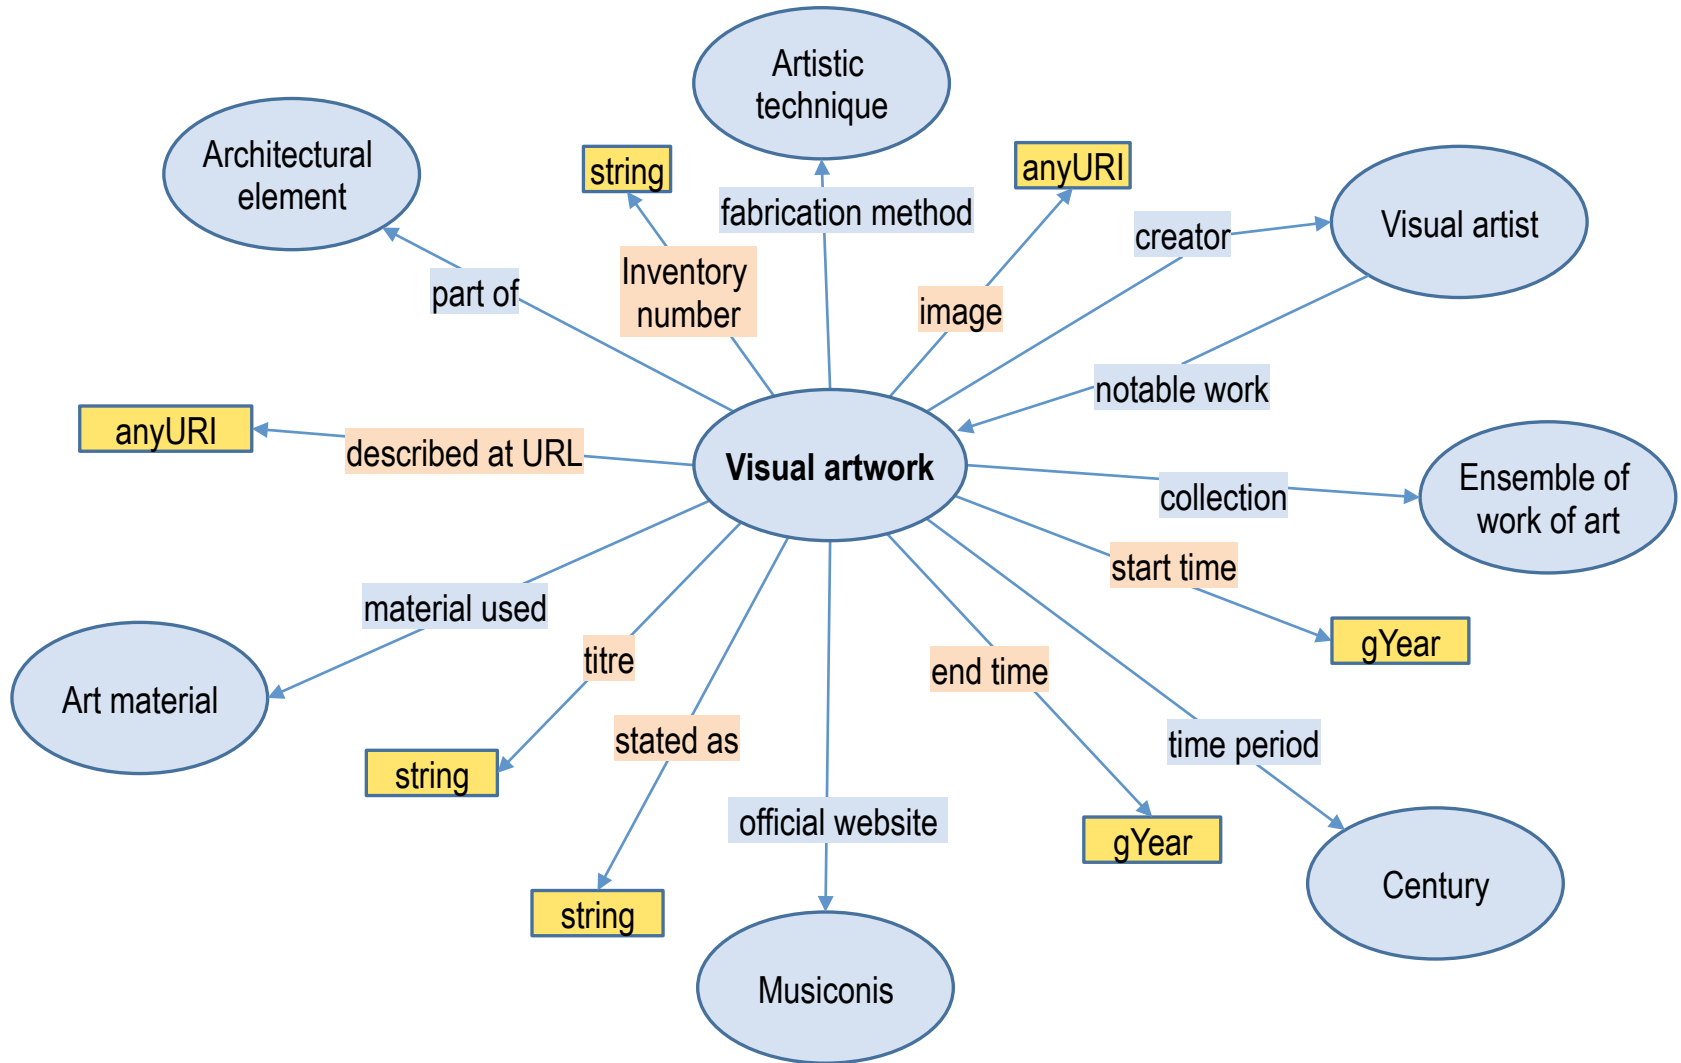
Artistic technique

Architectural element

string

anyURI

fabrication method

creator

Visual artist

Inventory number

part of

image

notable work

anyURI

described at URL

Visual artwork

collection

Ensemble of work of art

start time

gYear

material used

titre

end time

Art material

stated as

time period

string

official website

gYear

string

Century

Musiconis